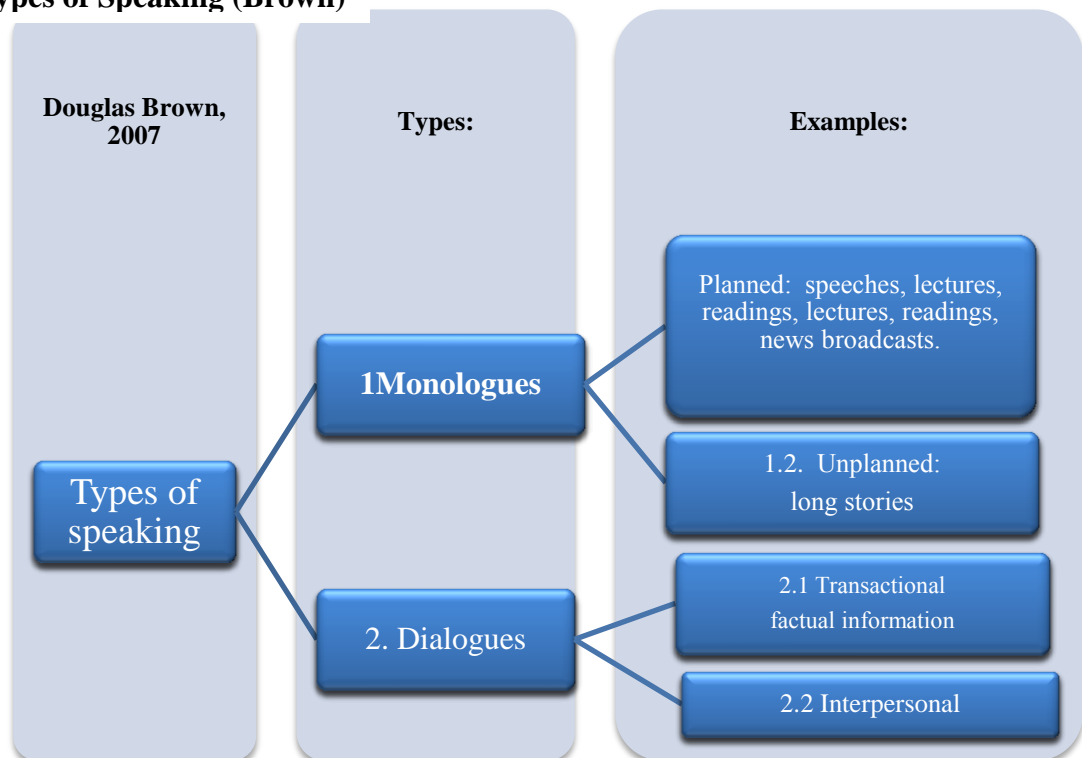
ypes of Speaking (Brown)

Douglas Brown, 2007

Types:

Examples:

Types of speaking

1Monologues

2. Dialogues

Planned: speeches, lectures, readings, lectures, readings, news broadcasts.

1.2. Unplanned: long stories

2.1 Transactional factual information

2.2 Interpersonal